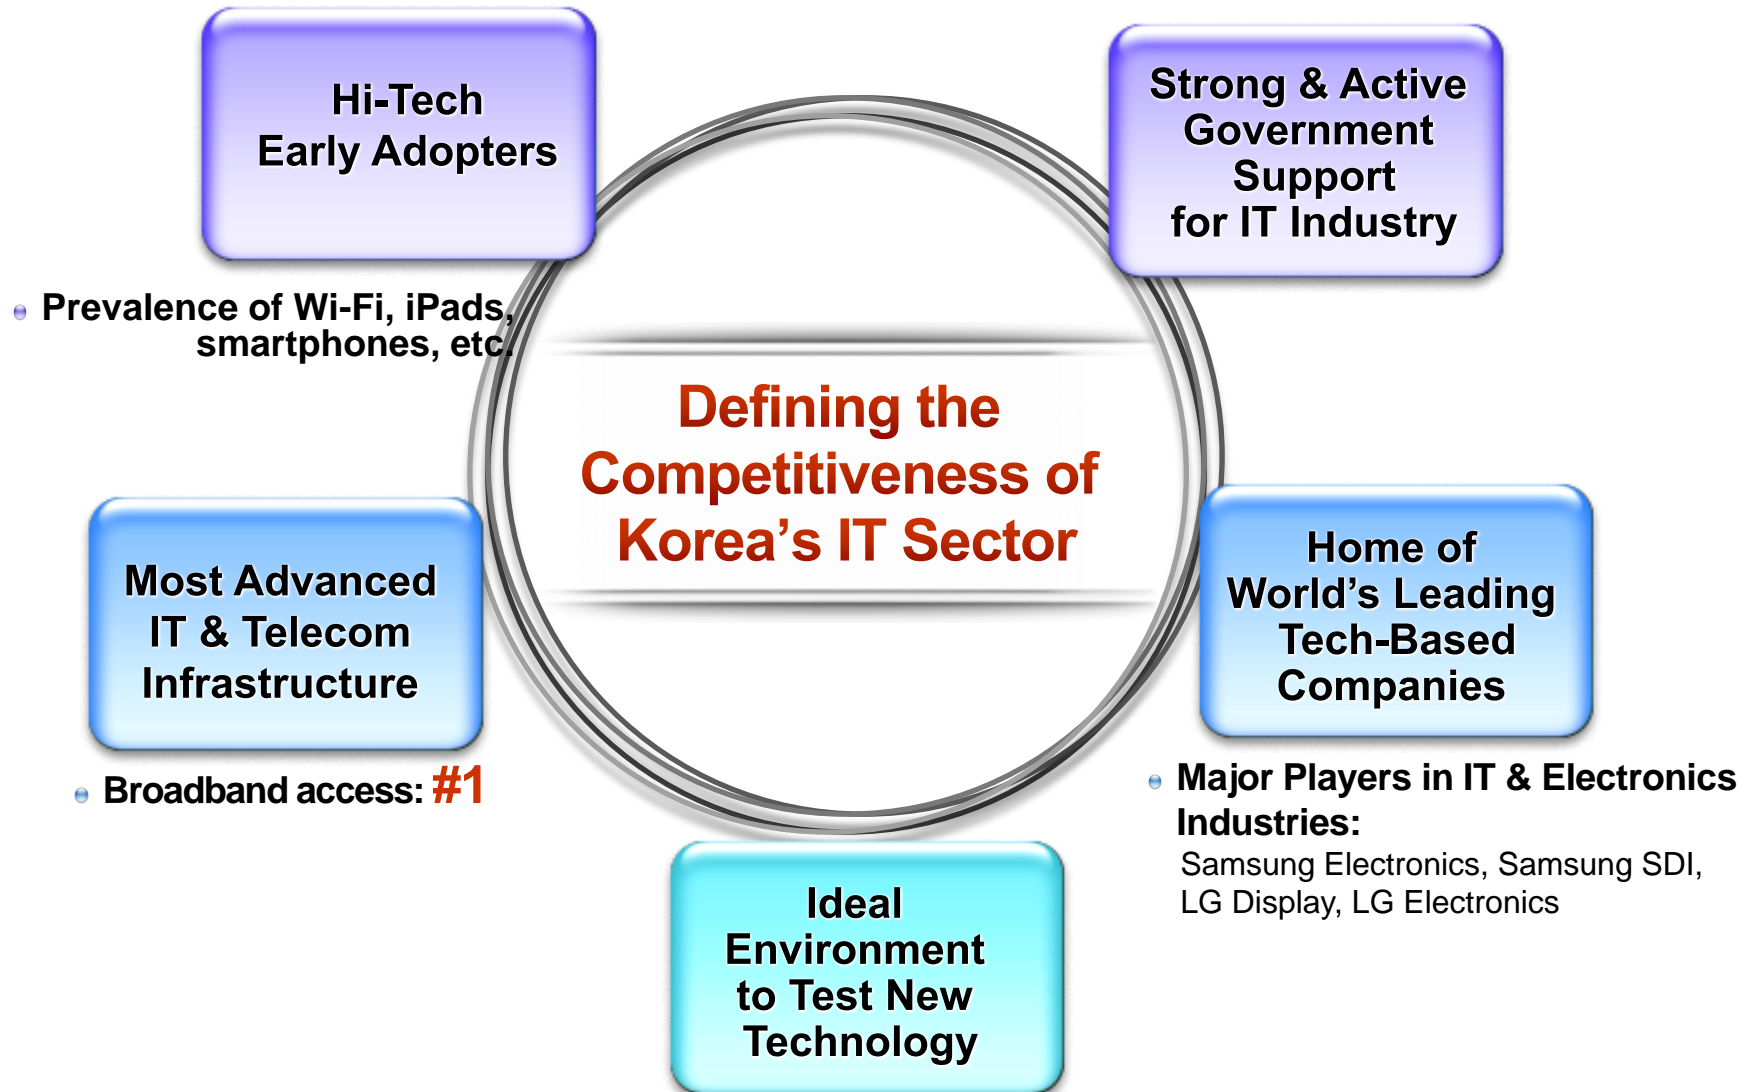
Hi-Tech Early Adopters

Prevalence of Wi-Fi, iPads, smartphones, etc.

Strong & Active Government Support for IT Industry

Defining the Competitiveness of Korea's IT Sector

Most Advanced IT & Telecom Infrastructure

Broadband access: #1

Home of World's Leading Tech-Based Companies

Major Players in IT & Electronics Industries:
Samsung Electronics, Samsung SDI, LG Display, LG Electronics

Ideal Environment to Test New Technology